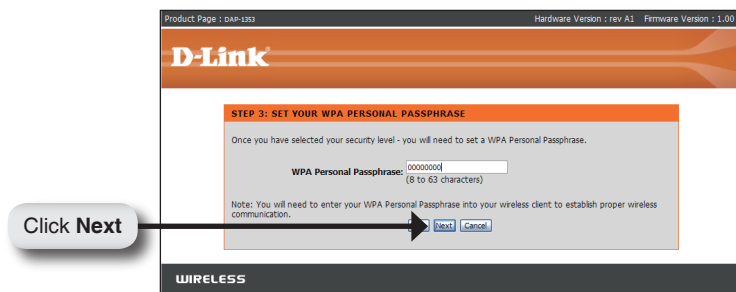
Product Page : DAP-1353

Hardware Version : rev A1 Firmware Version : 1.00

D-Link

STEP 3: SET YOUR WPA PERSONAL PASSPHRASE

Once you have selected your security level - you will need to set a WPA Personal Passphrase.

WPA Personal Passphrase: 00000000
(8 to 63 characters)

Note: You will need to enter your WPA Personal Passphrase into your wireless client to establish proper wireless communication.

Next Cancel

Click Next

WIRELESS